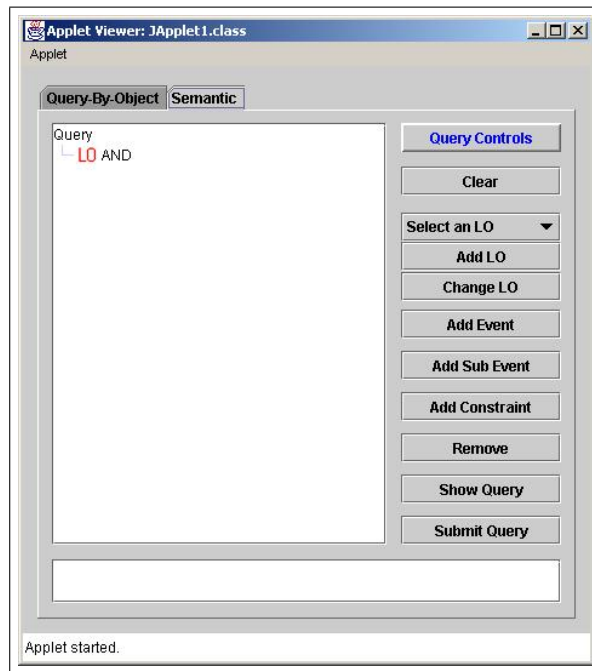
Applet Viewer: JApplet1.class

Applet

Query-By-Object | Semantic

Query
LO AND

Query Controls

Clear

Select an LO

Add LO

Change LO

Add Event

Add Sub Event

Add Constraint

Remove

Show Query

Submit Query

Applet started.